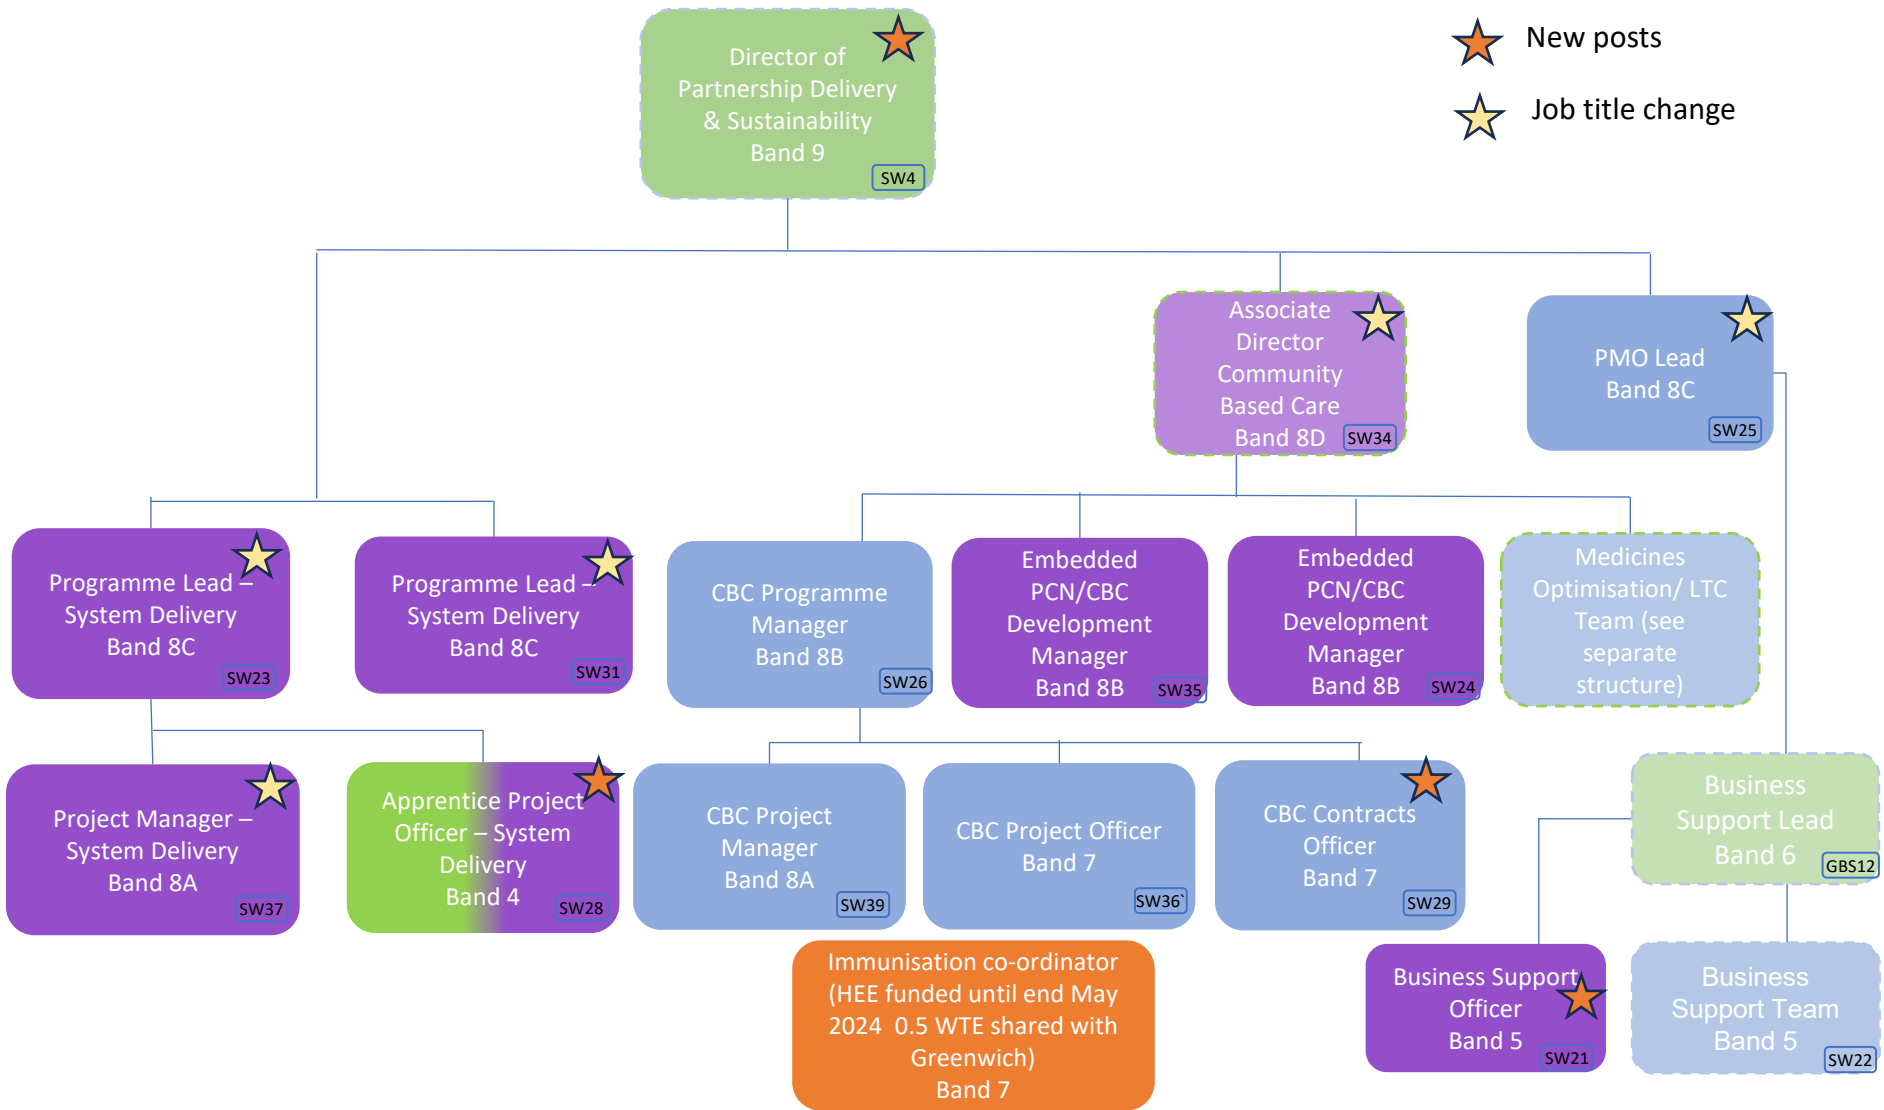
New posts

Job title change

Director of Partnership Delivery & Sustainability
Band 9
SW4

Associate Director Community Based Care
Band 8D
SW34

PMO Lead
Band 8C
SW25

Programme Lead – System Delivery
Band 8C
SW23

Programme Lead – System Delivery
Band 8C
SW31

CBC Programme Manager
Band 8B
SW26

Embedded PCN/CBC Development Manager
Band 8B
SW35

Embedded PCN/CBC Development Manager
Band 8B
SW24

Medicines Optimisation/ LTC Team (see separate structure)

Project Manager – System Delivery
Band 8A
SW37

Apprentice Project Officer – System Delivery
Band 4
SW28

CBC Project Manager
Band 8A
SW39

CBC Project Officer
Band 7
SW36`

CBC Contracts Officer
Band 7
SW29

Business Support Lead
Band 6
GBS12

Immunisation co-ordinator (HEE funded until end May 2024 0.5 WTE shared with Greenwich)
Band 7

Business Support Officer
Band 5
SW21

Business Support Team
Band 5
SW22